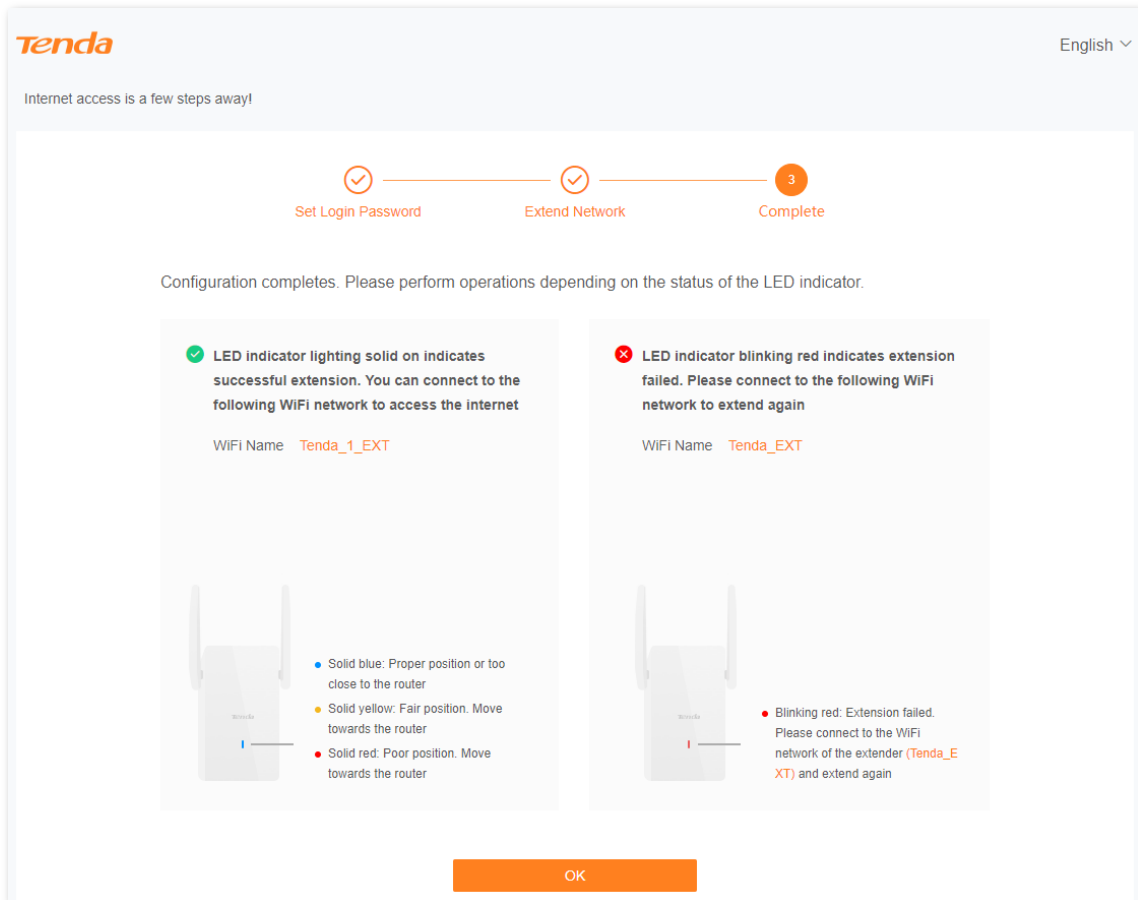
Tenda

English

Internet access is a few steps away!

Set Login Password

Extend Network

3

Complete

Configuration completes. Please perform operations depending on the status of the LED indicator.

LED indicator lighting solid on indicates successful extension. You can connect to the following WiFi network to access the internet

WiFi Name Tenda_1_EXT

Tenda

Solid blue: Proper position or too close to the router

Solid yellow: Fair position. Move towards the router

Solid red: Poor position. Move towards the router

LED indicator blinking red indicates extension failed. Please connect to the following WiFi network to extend again

WiFi Name Tenda_EXT

Tenda

Blinking red: Extension failed. Please connect to the WiFi network of the extender (Tenda_EXT) and extend again

OK